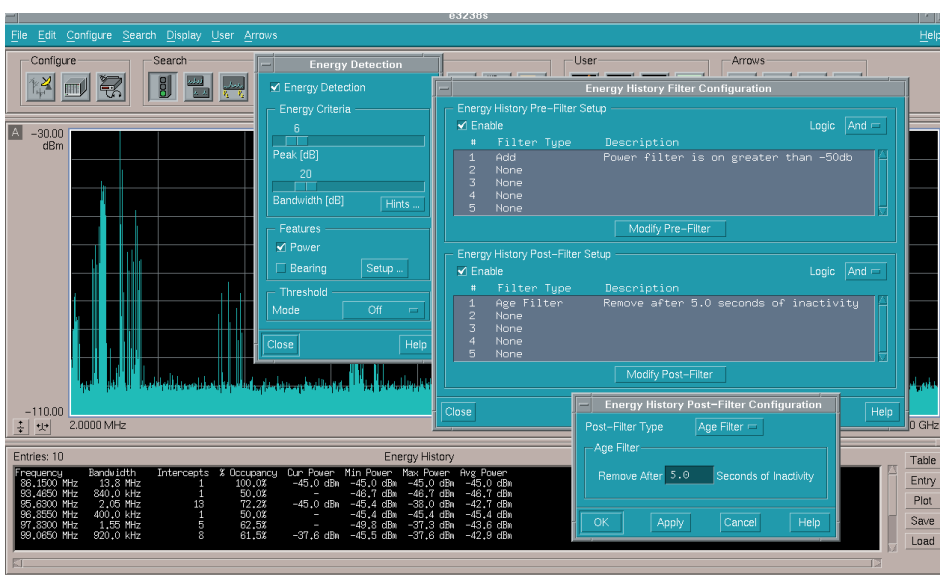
e3238s

File Edit Configure Search Display User Arrows Help

Configure Search User Arrows

A −30.00 dBm

−110.00

2.0000 MHz

0 GHz

Energy Detection

Energy Detection

Energy Criteria

6

Peak [dB]

20

Bandwidth [dB] Hints ...

Features

Power

Bearing Setup ...

Threshold

Mode Off

Close Help

Energy History Filter Configuration

Energy History Pre-Filter Setup

Enable Logic And

| # | Filter Type | Description |
|---|---|---|
| 1 | Add | Power filter is on greater than -50db |
| 2 | None | |
| 3 | None | |
| 4 | None | |
| 5 | None | |

Modify Pre-Filter

Energy History Post-Filter Setup

Enable Logic And

| # | Filter Type | Description |
|---|---|---|
| 1 | Age Filter | Remove after 5.0 seconds of inactivity |
| 2 | None | |
| 3 | None | |
| 4 | None | |
| 5 | None | |

Modify Post-Filter

Close Help

Energy History Post-Filter Configuration

Post-Filter Type Age Filter

Age Filter

Remove After 5.0 Seconds of Inactivity

OK Apply Cancel Help

Entries: 10 Energy History

| Frequency | Bandwidth | Intercepts | % Occupancy | Cur Power | Min Power | Max Power | Avg Power |
|---|---|---|---|---|---|---|---|
| 86.1500 MHz | 13.8 MHz | 1 | 100.0% | −45.0 dBm | −45.0 dBm | −45.0 dBm | −45.0 dBm |
| 93.4650 MHz | 840.0 kHz | 1 | 50.0% | − | −46.7 dBm | −46.7 dBm | −46.7 dBm |
| 95.6300 MHz | 2.05 MHz | 13 | 72.2% | −45.0 dBm | −45.4 dBm | −38.0 dBm | −42.7 dBm |
| 96.8850 MHz | 400.0 kHz | 1 | 50.0% | − | −45.4 dBm | −45.4 dBm | −45.4 dBm |
| 97.8300 MHz | 1.55 MHz | 5 | 62.5% | − | −49.8 dBm | −37.3 dBm | −43.6 dBm |
| 99.0650 MHz | 920.0 kHz | 8 | 61.5% | −37.6 dBm | −45.5 dBm | −37.6 dBm | −42.9 dBm |

Table
Entry
Plot
Save
Load